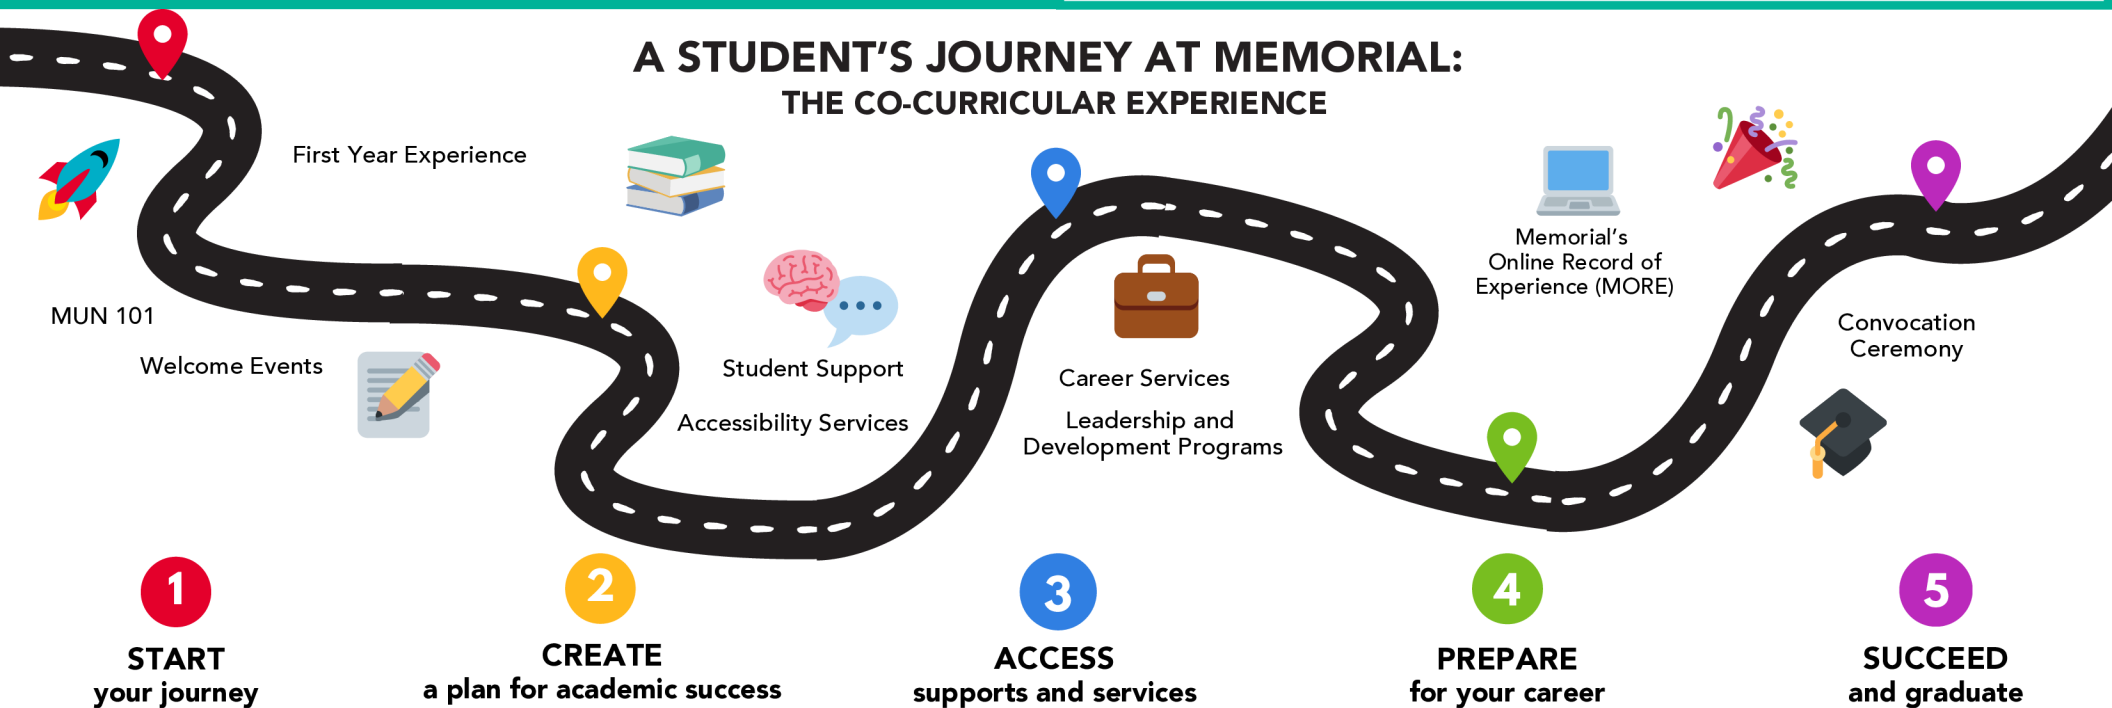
A STUDENT'S JOURNEY AT MEMORIAL:
THE CO-CURRICULAR EXPERIENCE

First Year Experience

MUN 101

Welcome Events

Student Support

Accessibility Services

Career Services

Leadership and Development Programs

Memorial's Online Record of Experience (MORE)

Convocation Ceremony

1
START
your journey

2
CREATE
a plan for academic success

3
ACCESS
supports and services

4
PREPARE
for your career

5
SUCCEED
and graduate